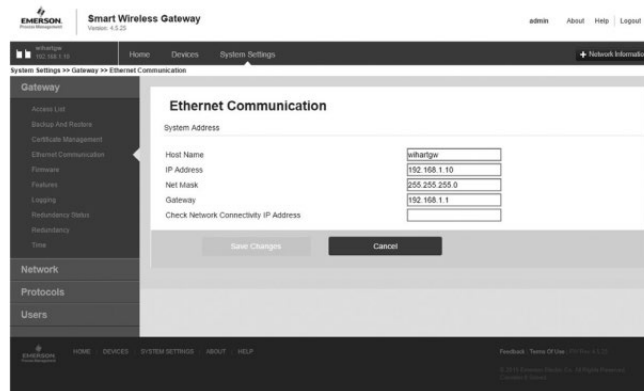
EMERSON. Process Management

Smart Wireless Gateway
Version: 4.5.25

admin About Help Logout

wihartgw
192.168.1.10

Home Devices System Settings

+ Network Informatio

System Settings >> Gateway >> Ethernet Communication

Gateway

Access List
Backup And Restore
Certificate Management
Ethernet Communication
Firmware
Features
Logging
Redundancy Status
Redundancy
Time

Network
Protocols
Users

Ethernet Communication

System Address

| | |
|---|---|
| Host Name | wihartgw |
| IP Address | 192.168.1.10 |
| Net Mask | 255.255.255.0 |
| Gateway | 192.168.1.1 |
| Check Network Connectivity IP Address | |

Save Changes Cancel

EMERSON. Process Management

HOME | DEVICES | SYSTEM SETTINGS | ABOUT | HELP

Feedback | Terms Of Use | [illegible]

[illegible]